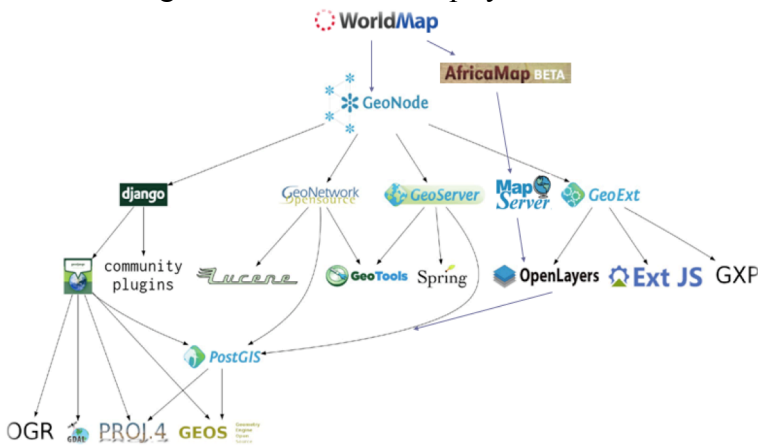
WorldMap

AfricaMap BETA

GeoNode

django

GeoNetwork opensource

GeoServer

Map Server

GeoExt

community plugins

Lucene

GeoTools

Spring

OpenLayers

Ext JS

GXP

PostGIS

OGR

GDAL

PROJ.4

GEOS

Geometry Engine Open Source